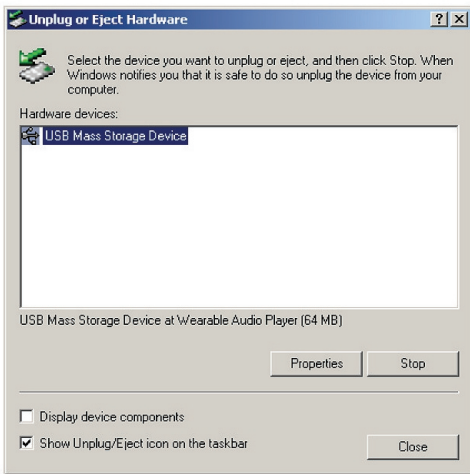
Unplug or Eject Hardware

?
X

Select the device you want to unplug or eject, and then click Stop. When Windows notifies you that it is safe to do so unplug the device from your computer.

Hardware devices:

USB Mass Storage Device

USB Mass Storage Device at Wearable Audio Player (64 MB)

Properties
Stop

Display device components

Show Unplug/Eject icon on the taskbar

Close